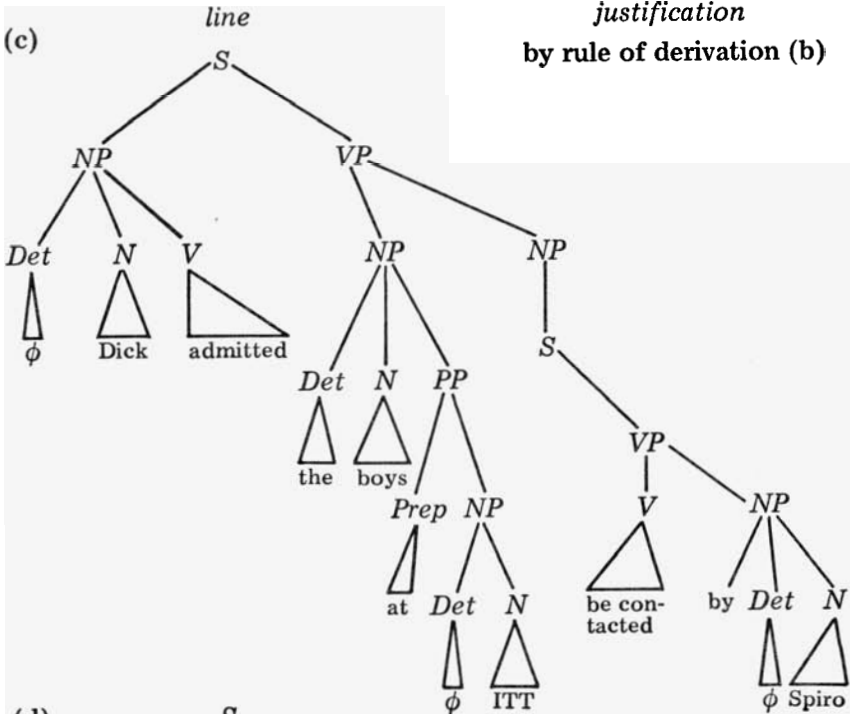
line

justification

(c)

by rule of derivation (b)

S

NP

VP

Det

N

V

NP

NP

$\phi$

Dick

admitted

S

Det

N

PP

the

boys

VP

Prep

NP

V

NP

at

Det

N

be contacted

by

Det

N

$\phi$

ITT

$\phi$

Spiro

(d)

S